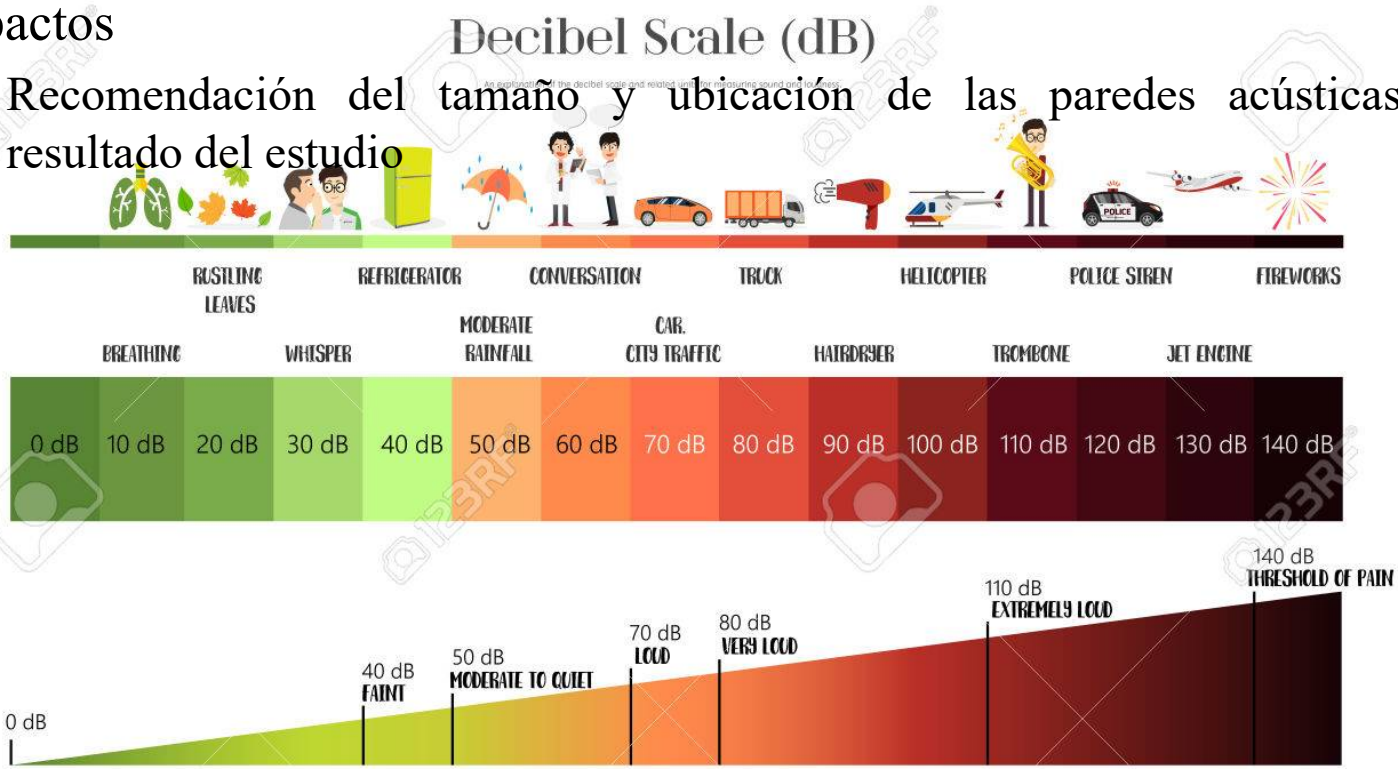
pactos

Decibel Scale (dB)

An explanation of the decibel scale and related units for measuring sound and loudness

Recomendación del tamaño y ubicación de las paredes acústicas resultado del estudio

POLICE

RUSTLING LEAVES

REFRIGERATOR

CONVERSATION

TRUCK

HELICOPTER

POLICE SIREN

FIREWORKS

BREATHING

WHISPER

MODERATE RAINFALL

CAR. CITY TRAFFIC

HAIRDRYER

TROMBONE

JET ENGINE

| 0 dB | 10 dB | 20 dB | 30 dB | 40 dB | 50 dB | 60 dB | 70 dB | 80 dB | 90 dB | 100 dB | 110 dB | 120 dB | 130 dB | 140 dB |
|---|---|---|---|---|---|---|---|---|---|---|---|---|---|---|

0 dB

40 dB FAINT

50 dB MODERATE TO QUIET

70 dB LOUD

80 dB VERY LOUD

110 dB EXTREMELY LOUD

140 dB THRESHOLD OF PAIN

123RF